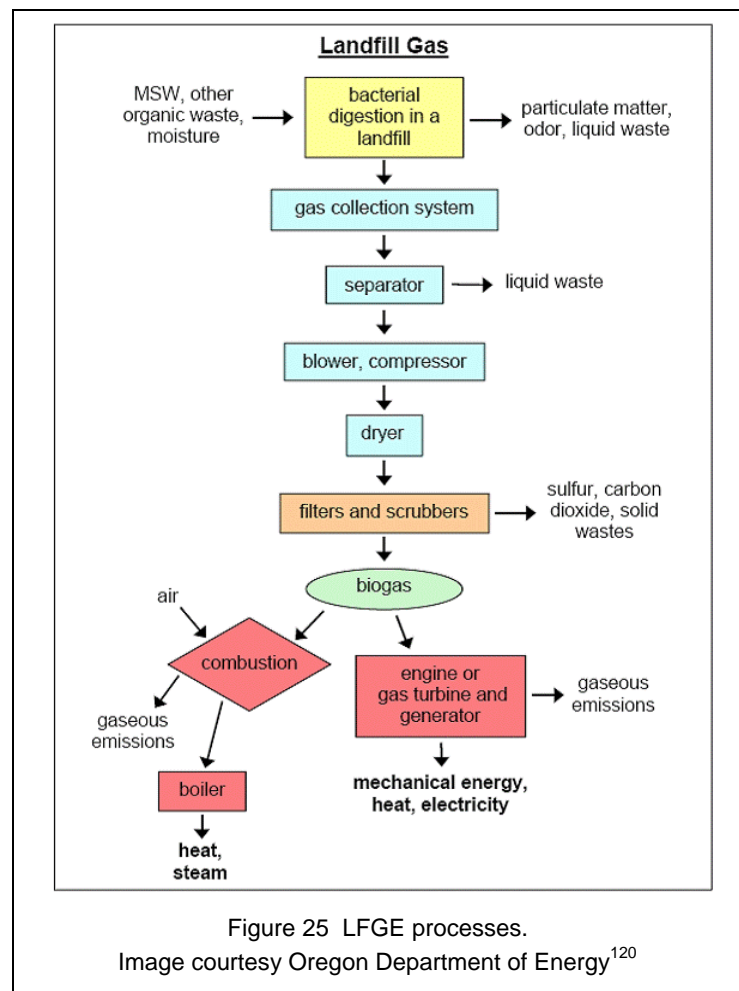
Landfill Gas

MSW, other organic waste, moisture

bacterial digestion in a landfill

particulate matter, odor, liquid waste

gas collection system

separator

liquid waste

blower, compressor

dryer

filters and scrubbers

sulfur, carbon dioxide, solid wastes

biogas

air

combustion

gaseous emissions

boiler

heat, steam

engine or gas turbine and generator

gaseous emissions

mechanical energy, heat, electricity

Figure 25 LFGE processes.
Image courtesy Oregon Department of Energy$^{120}$